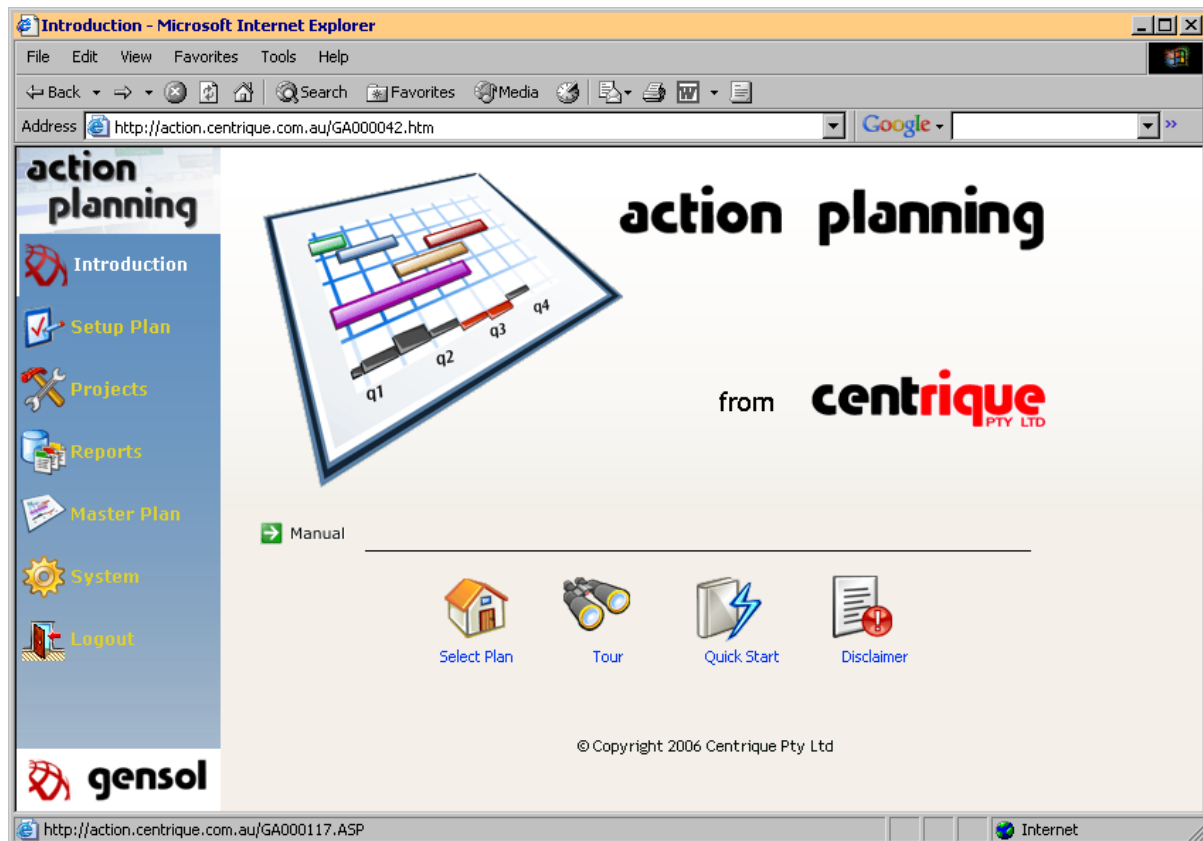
Introduction - Microsoft Internet Explorer

File Edit View Favorites Tools Help

Back Search Favorites Media

Address http://action.centrique.com.au/GA000042.htm

Google

action planning

Introduction

Setup Plan

Projects

Reports

Master Plan

System

Logout

gensol

q1 q2 q3 q4

action planning

from centrique PTY LTD

Manual

Select Plan Tour Quick Start Disclaimer

© Copyright 2006 Centrique Pty Ltd

http://action.centrique.com.au/GA000117.ASP

Internet